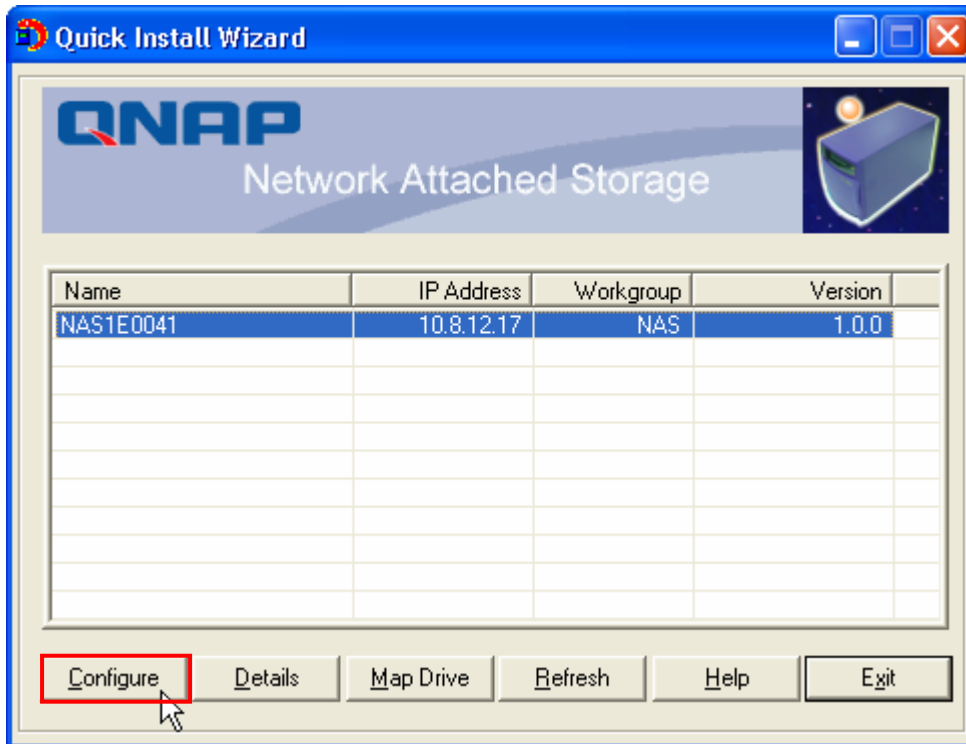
Quick Install Wizard

QNAP
Network Attached Storage

| Name | IP Address | Workgroup | Version |
|---|---|---|---|
| NAS1E0041 | 10.8.12.17 | NAS | 1.0.0 |

Configure Details Map Drive Refresh Help Exit